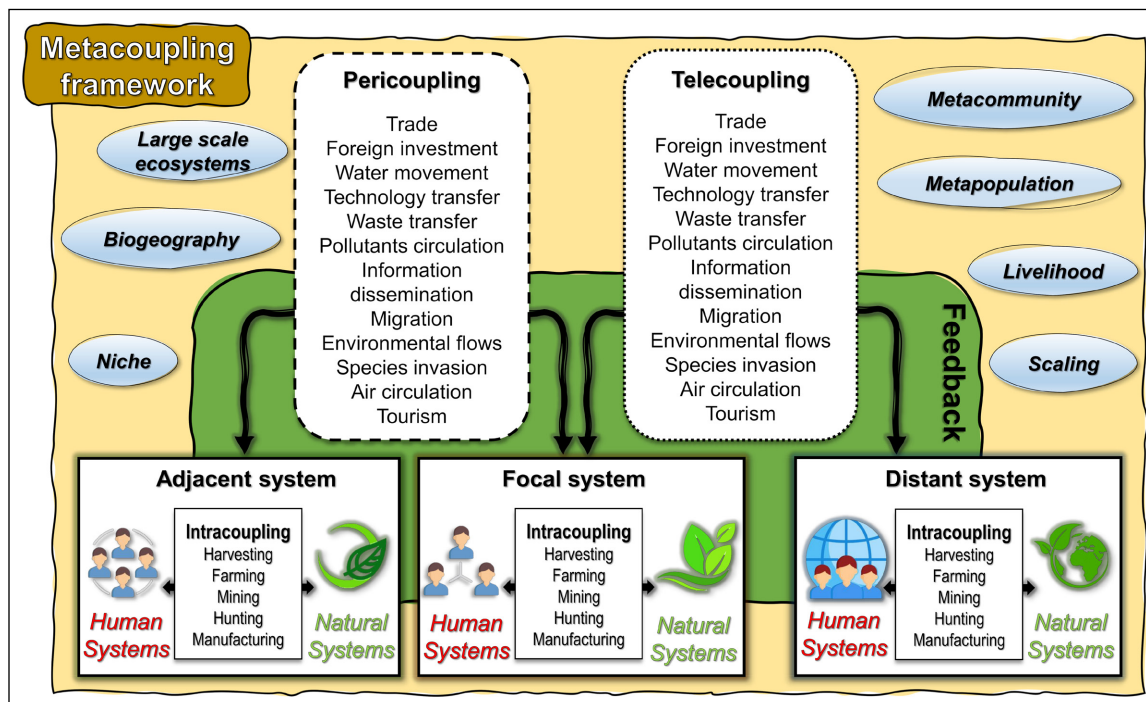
Metacoupling framework

Large scale ecosystems

Biogeography

Niche

Pericoupling
Trade
Foreign investment
Water movement
Technology transfer
Waste transfer
Pollutants circulation
Information dissemination
Migration
Environmental flows
Species invasion
Air circulation
Tourism

Telecoupling
Trade
Foreign investment
Water movement
Technology transfer
Waste transfer
Pollutants circulation
Information dissemination
Migration
Environmental flows
Species invasion
Air circulation
Tourism

Metacommunity

Metapopulation

Livelihood

Scaling

Feedback

Adjacent system
Intracoupling
Harvesting
Farming
Mining
Hunting
Manufacturing
Human Systems
Natural Systems

Focal system
Intracoupling
Harvesting
Farming
Mining
Hunting
Manufacturing
Human Systems
Natural Systems

Distant system
Intracoupling
Harvesting
Farming
Mining
Hunting
Manufacturing
Human Systems
Natural Systems